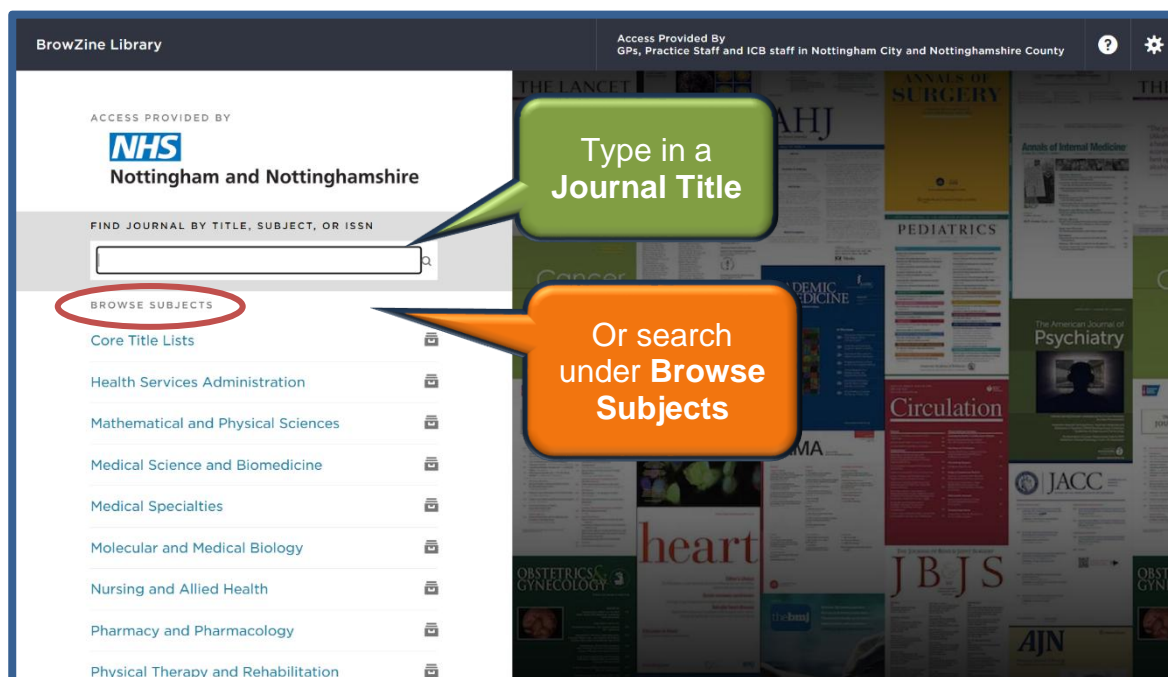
BrowZine Library

Access Provided By
GPs, Practice Staff and ICB staff in Nottingham City and Nottinghamshire County

?

ACCESS PROVIDED BY

NHS
Nottingham and Nottinghamshire

FIND JOURNAL BY TITLE, SUBJECT, OR ISSN

Type in a **Journal Title**

BROWSE SUBJECTS

Or search under **Browse Subjects**

Core Title Lists

Health Services Administration

Mathematical and Physical Sciences

Medical Science and Biomedicine

Medical Specialties

Molecular and Medical Biology

Nursing and Allied Health

Pharmacy and Pharmacology

Physical Therapy and Rehabilitation

THE LANCET

AHJ

ANNALS OF SURGERY

Annals of Internal Medicine

PEDIATRICS

Cancer

ACADEMIC MEDICINE

The American Journal of Psychiatry

Circulation

JAMA

JACC

heart

OBSTETRICS & GYNECOLOGY

JBJS

the bmj

AJN

OBST GYN